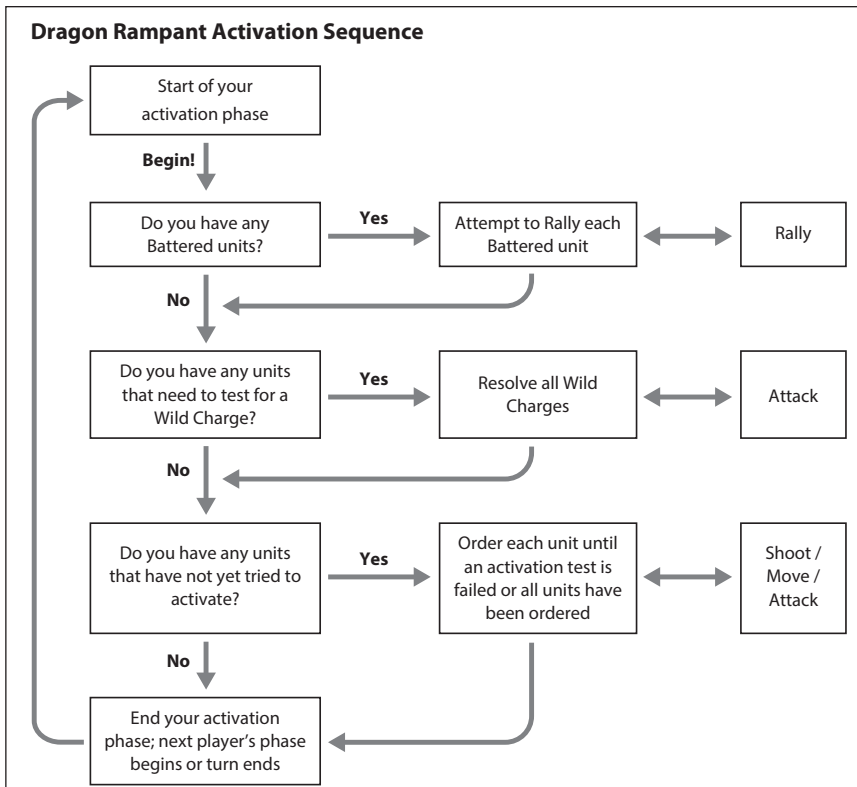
Dragon Rampant Activation Sequence

Start of your activation phase

Begin!

Do you have any Battered units?

Yes

Attempt to Rally each Battered unit

Rally

No

Do you have any units that need to test for a Wild Charge?

Yes

Resolve all Wild Charges

Attack

No

Do you have any units that have not yet tried to activate?

Yes

Order each unit until an activation test is failed or all units have been ordered

Shoot / Move / Attack

No

End your activation phase; next player's phase begins or turn ends